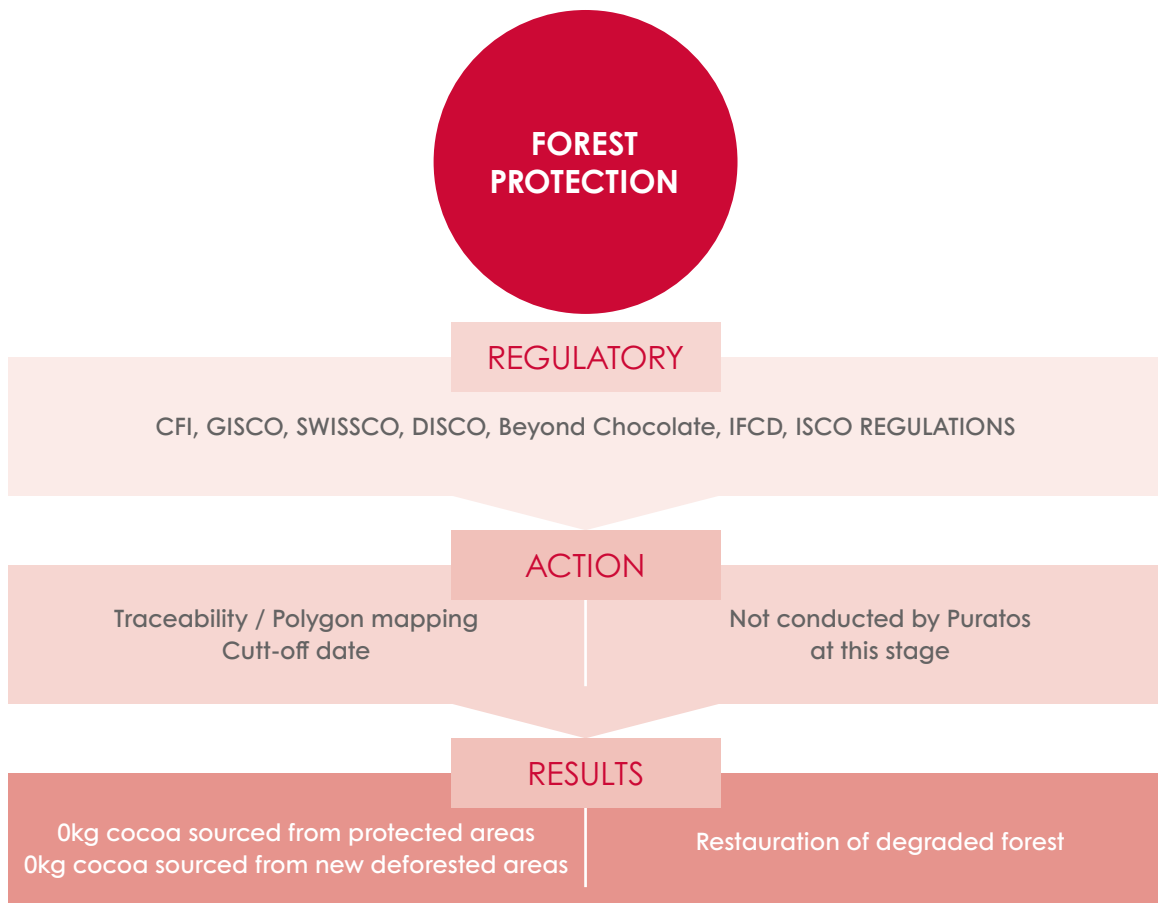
FOREST PROTECTION

REGULATORY

CFI, GISCO, SWISSCO, DISCO, Beyond Chocolate, IFCD, ISCO REGULATIONS

ACTION

Traceability / Polygon mapping
Cutt-off date

Not conducted by Puratos
at this stage

RESULTS

0kg cocoa sourced from protected areas
0kg cocoa sourced from new deforested areas

Restauration of degraded forest